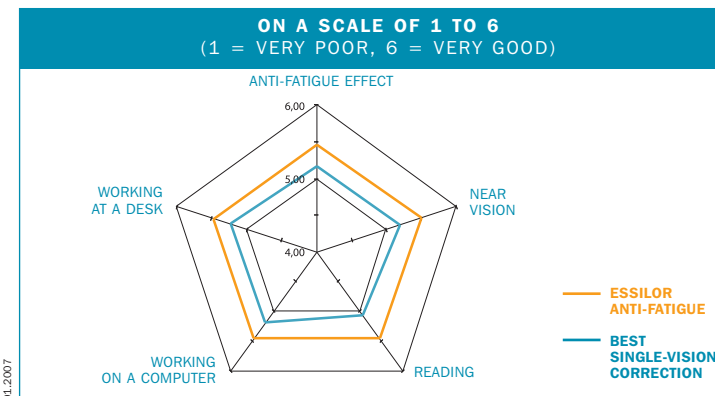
ON A SCALE OF 1 TO 6
(1 = VERY POOR, 6 = VERY GOOD)

ANTI-FATIGUE EFFECT

6,00

5,00

4,00

WORKING AT A DESK

NEAR VISION

WORKING ON A COMPUTER

READING

ESSILOR ANTI-FATIGUE

BEST SINGLE-VISION CORRECTION

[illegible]1.2007